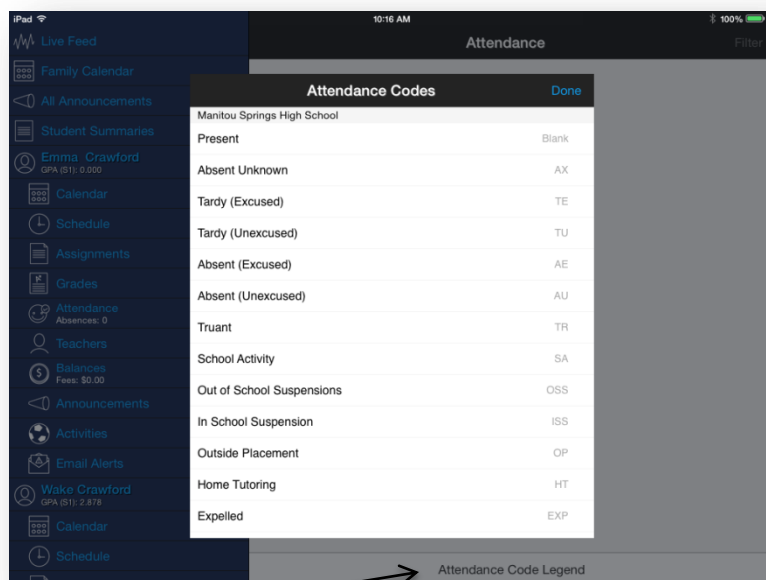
iPad
10:16 AM
100%

Live Feed
Family Calendar
All Announcements
Student Summaries
Emma Crawford
GPA (S1): 0.000
Calendar
Schedule
Assignments
Grades
Attendance
Absences: 0
Teachers
Balances
Fees: $0.00
Announcements
Activities
Email Alerts
Wake Crawford
GPA (S1): 2.876
Calendar
Schedule

Attendance
Filter

Attendance Codes
Done
Manitou Springs High School

| | |
|---|---|
| Present | Blank |
| Absent Unknown | AX |
| Tardy (Excused) | TE |
| Tardy (Unexcused) | TU |
| Absent (Excused) | AE |
| Absent (Unexcused) | AU |
| Truant | TR |
| School Activity | SA |
| Out of School Suspensions | OSS |
| In School Suspension | ISS |
| Outside Placement | OP |
| Home Tutoring | HT |
| Expelled | EXP |

Attendance Code Legend